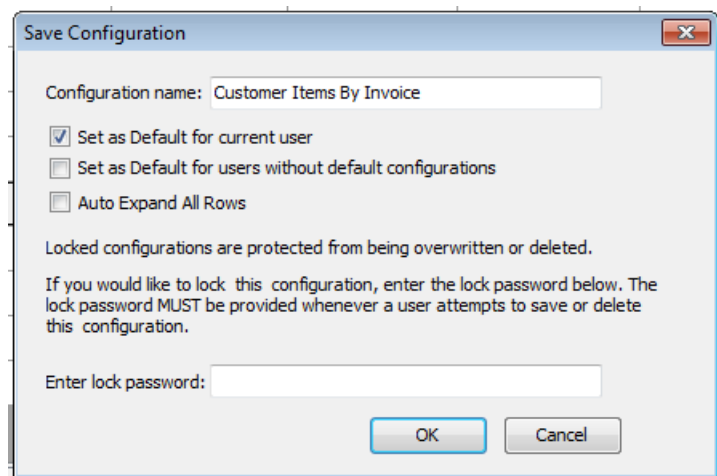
Save Configuration

Configuration name: Customer Items By Invoice

Set as Default for current user

Set as Default for users without default configurations

Auto Expand All Rows

Locked configurations are protected from being overwritten or deleted.

If you would like to lock this configuration, enter the lock password below. The lock password MUST be provided whenever a user attempts to save or delete this configuration.

Enter lock password:

OK

Cancel